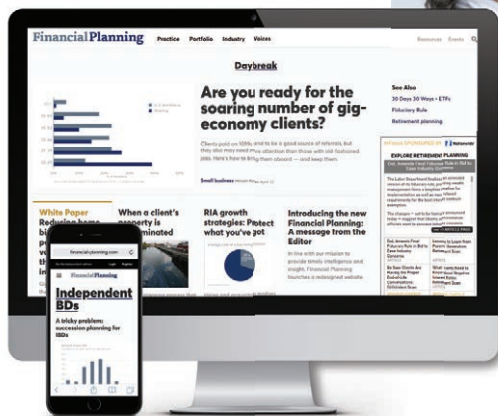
Financial Planning Practice Portfolio Industry Voices Resources Events

Daybreak

Are you ready for the soaring number of gig-economy clients?

Clients paid on 1099s tend to be a good source of referrals, but they also may need more attention than those with old-fashioned jobs. Here's how to bring them aboard — and keep them.

Small business

See Also
30 Days 30 Ways • ETFs
Fiduciary Rule
Retirement planning

EXPLORE RETIREMENT PLANNING

White Paper

When a client's property is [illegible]

RIA growth strategies: Protect what you've got

Introducing the new Financial Planning: A message from the Editor

In line with our mission to provide timely intelligence and insight, Financial Planning launches a redesigned website.

financial-planning.com

Financial Planning

Independent BDs

A tricky problem: succession planning for IBDs